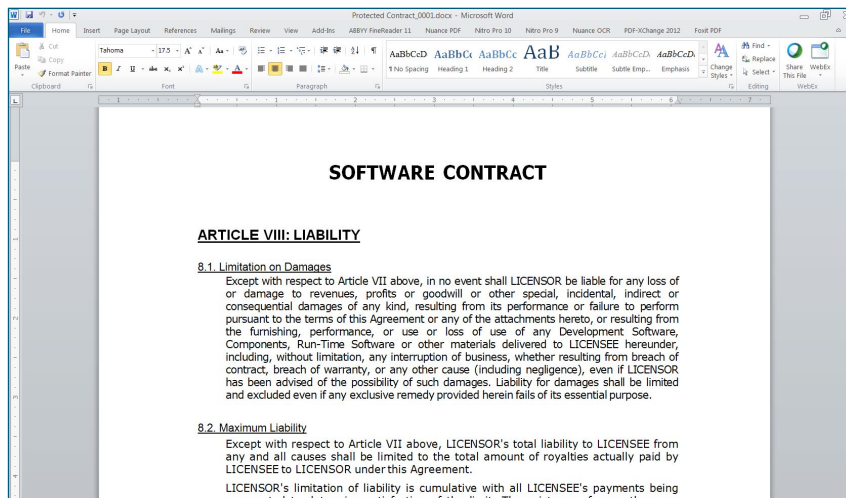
Protected Contract_0001.docx - Microsoft Word

File Home Insert Page Layout References Mailings Review View Add-Ins ABBYY FineReader 11 Nuance PDF Nitro Pro 10 Nitro Pro 9 Nuance OCR PDF-XChange 2012 Foxit PDF

Cut Copy Paste Format Painter Clipboard Tahoma 17.5 Font Paragraph AaBbCcD ¶ No Spacing AaBbCc Heading 1 AaBbCc Heading 2 AaB Title AaBbCci Subtitle AaBbCcDi Subtle Emp... AaBbCcDi Emphasis Change Styles Styles Find Replace Select Editing Share This File WebEx WebEx

SOFTWARE CONTRACT

ARTICLE VIII: LIABILITY

8.1. Limitation on Damages

Except with respect to Article VII above, in no event shall LICENSOR be liable for any loss of or damage to revenues, profits or goodwill or other special, incidental, indirect or consequential damages of any kind, resulting from its performance or failure to perform pursuant to the terms of this Agreement or any of the attachments hereto, or resulting from the furnishing, performance, or use or loss of use of any Development Software, Components, Run-Time Software or other materials delivered to LICENSEE hereunder, including, without limitation, any interruption of business, whether resulting from breach of contract, breach of warranty, or any other cause (including negligence), even if LICENSOR has been advised of the possibility of such damages. Liability for damages shall be limited and excluded even if any exclusive remedy provided herein fails of its essential purpose.

8.2. Maximum Liability

Except with respect to Article VII above, LICENSOR's total liability to LICENSEE from any and all causes shall be limited to the total amount of royalties actually paid by LICENSEE to LICENSOR under this Agreement.

LICENSOR's limitation of liability is cumulative with all LICENSEE's payments being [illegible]